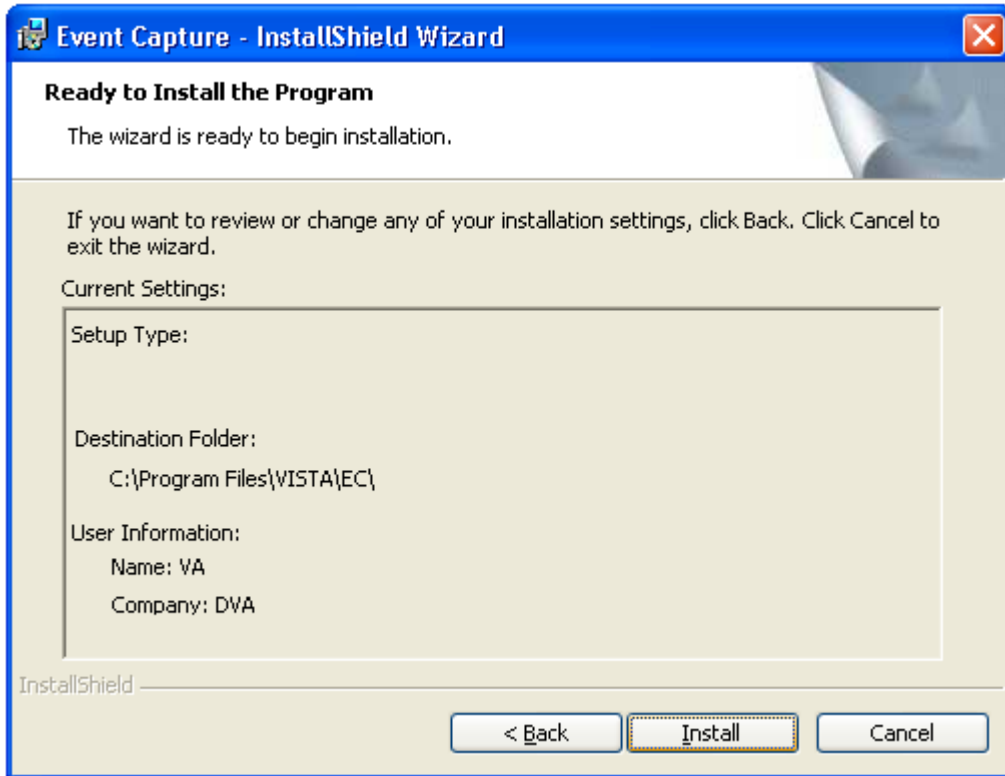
Event Capture - InstallShield Wizard

Ready to Install the Program

The wizard is ready to begin installation.

If you want to review or change any of your installation settings, click Back. Click Cancel to exit the wizard.

Current Settings:

Setup Type:

Destination Folder:

C:\Program Files\VISTA\EC\

User Information:

Name: VA

Company: DVA

InstallShield

< Back

Install

Cancel